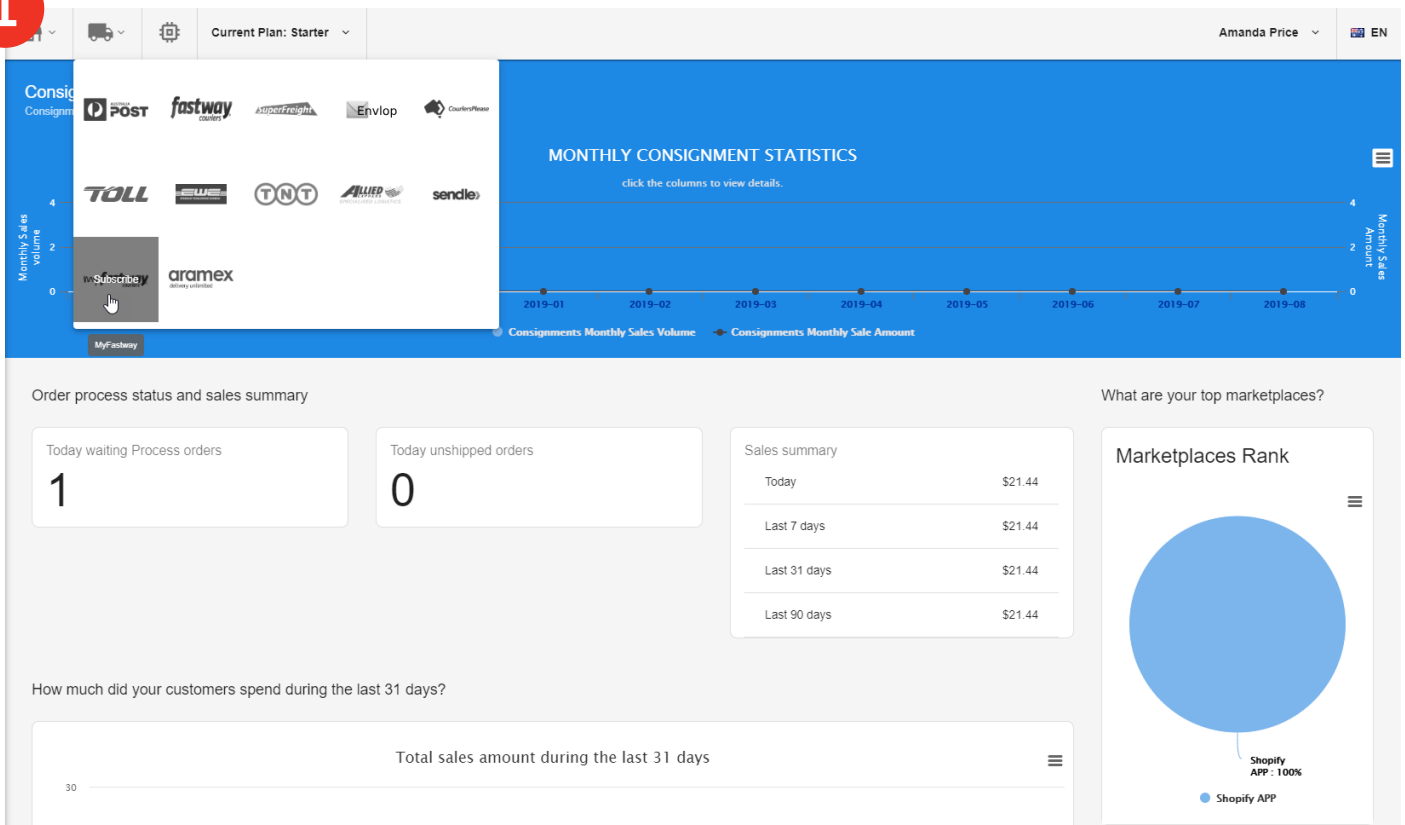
Current Plan: Starter

Amanda Price EN

Consig
Consignm

POST fastway couriers SuperFreight Envlop CouriersPlease

TOLL TNT ALLIED sendle

Subscribe aramex delivery unlimited

MyFastway

MONTHLY CONSIGNMENT STATISTICS
click the columns to view details.

Monthly Sales volume
4
2
0

2019-01 2019-02 2019-03 2019-04 2019-05 2019-06 2019-07 2019-08

Monthly Sales Amount
4
2
0

Consignments Monthly Sales Volume Consignments Monthly Sale Amount

Order process status and sales summary

Today waiting Process orders
1

Today unshipped orders
0

Sales summary

| Today | $21.44 |
|---|---|
| Last 7 days | $21.44 |
| Last 31 days | $21.44 |
| Last 90 days | $21.44 |

What are your top marketplaces?

Marketplaces Rank

Shopify APP : 100%

Shopify APP

How much did your customers spend during the last 31 days?

Total sales amount during the last 31 days

30